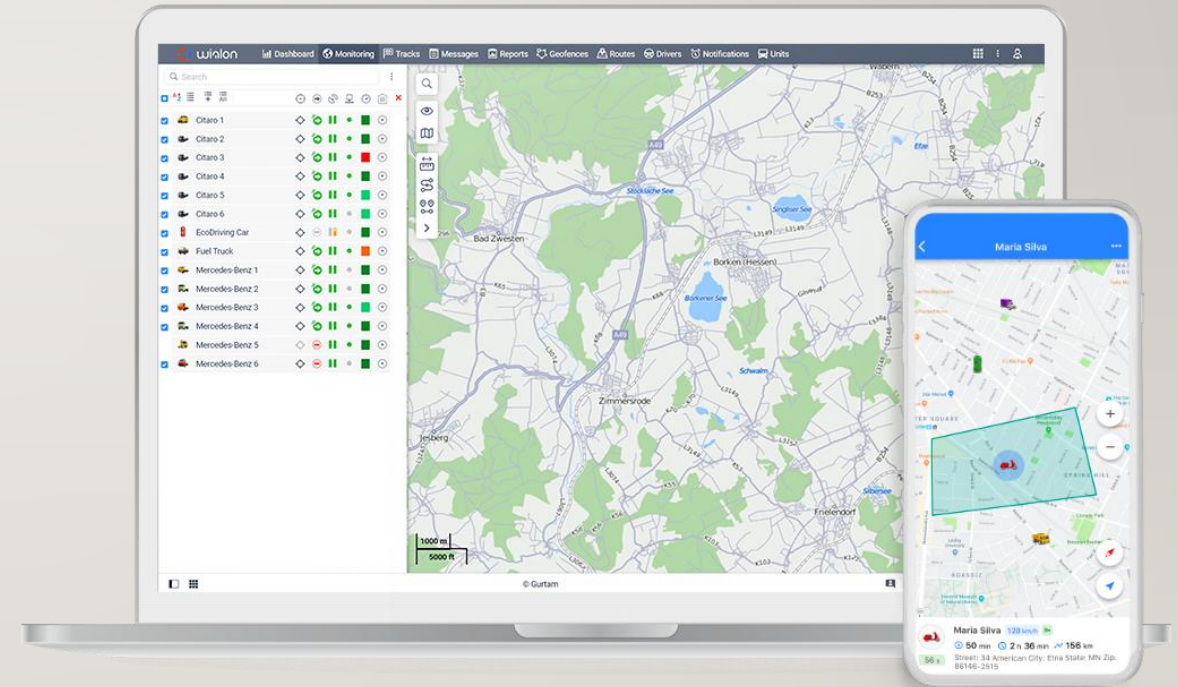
wialon Dashboard Monitoring Tracks Messages Reports Geofences Routes Drivers Notifications Units

Search

All

Citaro 1
Citaro 2
Citaro 3
Citaro 4
Citaro 5
Citaro 6
EcoDriving Car
Fuel Truck
Mercedes-Benz 1
Mercedes-Benz 2
Mercedes-Benz 3
Mercedes-Benz 4
Mercedes-Benz 5
Mercedes-Benz 6

Wabern
B253
A49
Efze
Stocklache See
Singliser See
Bad Zwesten
Borken (Hessen)
Borkener See
Schwalm
Zimmersrode
Jesberg
Silbersee
Frielendorf
1000 m
5000 ft

© Gurtam

Maria Silva

Maria Silva 120 km/h
50 min 2 h 36 min 156 km
56 s
Street: 34 American City: Etna State: MN Zip: 86146-2815